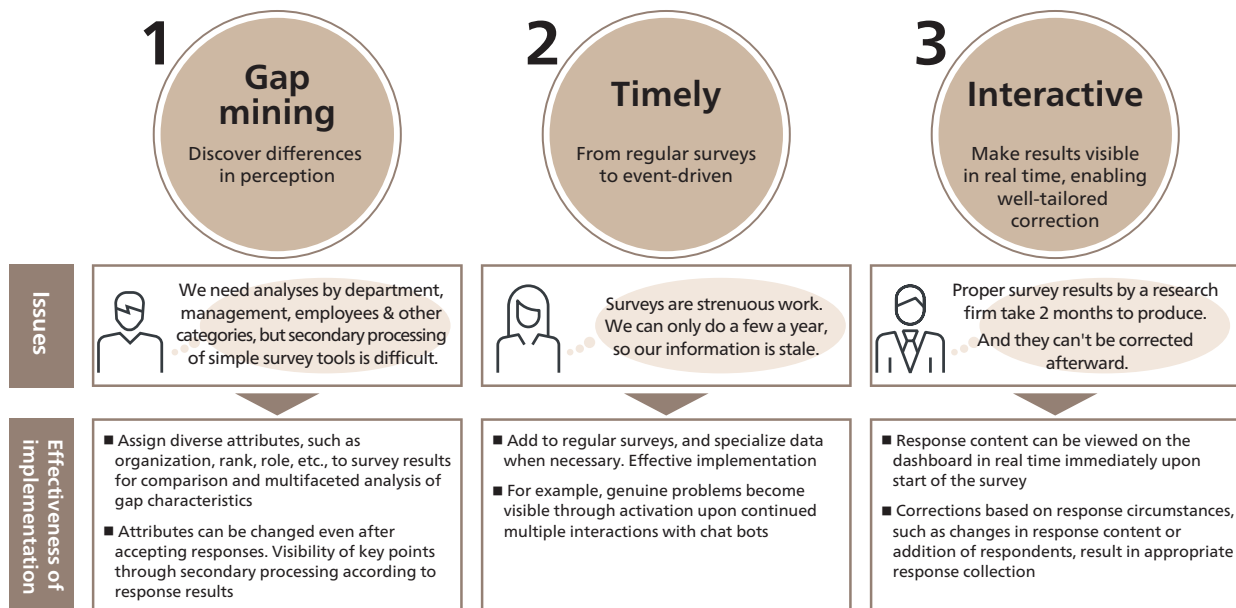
1
Gap mining
Discover differences in perception

2
Timely
From regular surveys to event-driven

3
Interactive
Make results visible in real time, enabling well-tailored correction

Issues

We need analyses by department, management, employees & other categories, but secondary processing of simple survey tools is difficult.

Surveys are strenuous work. We can only do a few a year, so our information is stale.

Proper survey results by a research firm take 2 months to produce. And they can't be corrected afterward.

Effectiveness of implementation

■ Assign diverse attributes, such as organization, rank, role, etc., to survey results for comparison and multifaceted analysis of gap characteristics

■ Attributes can be changed even after accepting responses. Visibility of key points through secondary processing according to response results

■ Add to regular surveys, and specialize data when necessary. Effective implementation

■ For example, genuine problems become visible through activation upon continued multiple interactions with chat bots

■ Response content can be viewed on the dashboard in real time immediately upon start of the survey

■ Corrections based on response circumstances, such as changes in response content or addition of respondents, result in appropriate response collection